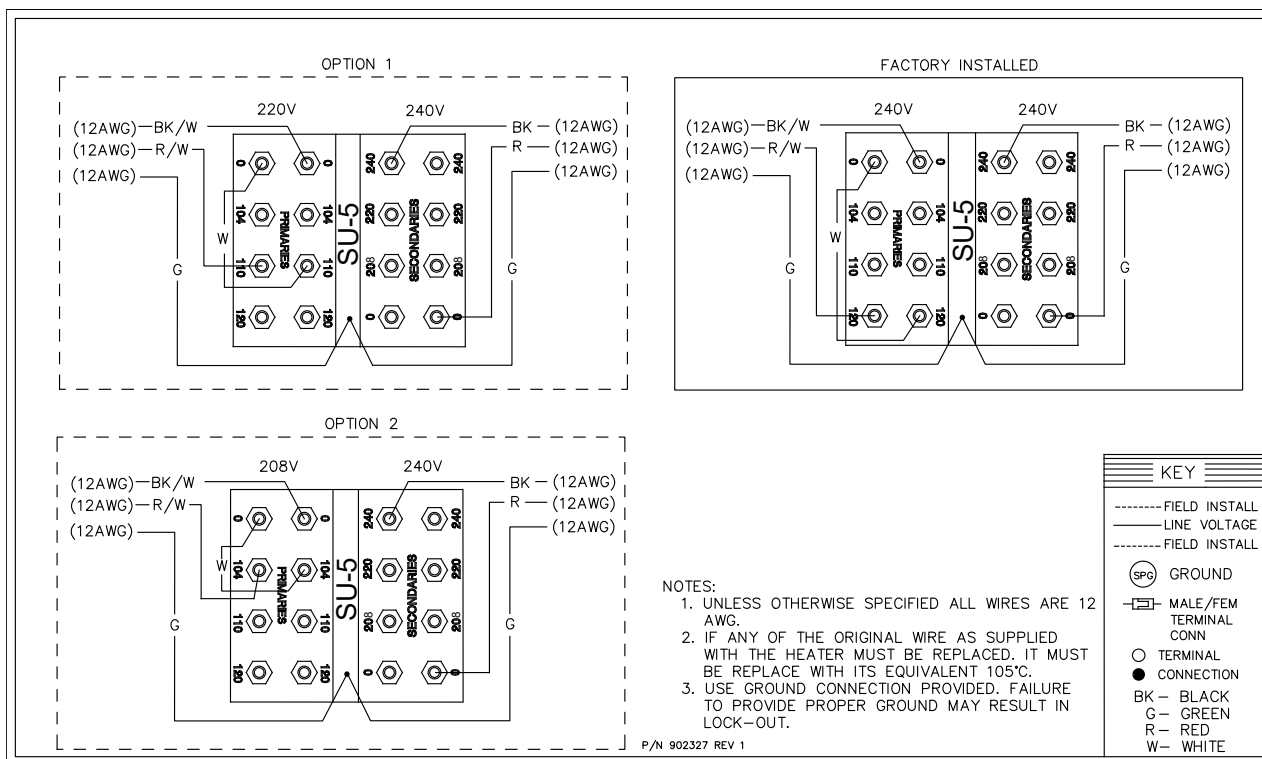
OPTION 1

220V
240V
(12AWG)—BK/W
(12AWG)—R/W
(12AWG)
BK — (12AWG)
R — (12AWG)
(12AWG)
0 0
104 104
110 110
120 120
PRIMARIES
SU-5
SECONDARIES
240 240
220 220
208 208
0 0
W
G
G

FACTORY INSTALLED

240V
240V
(12AWG)—BK/W
(12AWG)—R/W
(12AWG)
BK — (12AWG)
R — (12AWG)
(12AWG)
0 0
104 104
110 110
120 120
PRIMARIES
SU-5
SECONDARIES
240 240
220 220
208 208
0 0
W
G
G

OPTION 2

208V
240V
(12AWG)—BK/W
(12AWG)—R/W
(12AWG)
BK — (12AWG)
R — (12AWG)
(12AWG)
0 0
104 104
110 110
120 120
PRIMARIES
SU-5
SECONDARIES
240 240
220 220
208 208
0 0
W
G
G

NOTES:
1. UNLESS OTHERWISE SPECIFIED ALL WIRES ARE 12 AWG.
2. IF ANY OF THE ORIGINAL WIRE AS SUPPLIED WITH THE HEATER MUST BE REPLACED. IT MUST BE REPLACE WITH ITS EQUIVALENT 105°C.
3. USE GROUND CONNECTION PROVIDED. FAILURE TO PROVIDE PROPER GROUND MAY RESULT IN LOCK-OUT.

P/N 902327 REV 1

KEY
FIELD INSTALL
LINE VOLTAGE
FIELD INSTALL
SPG GROUND
MALE/FEM TERMINAL CONN
TERMINAL
CONNECTION
BK – BLACK
G – GREEN
R – RED
W – WHITE